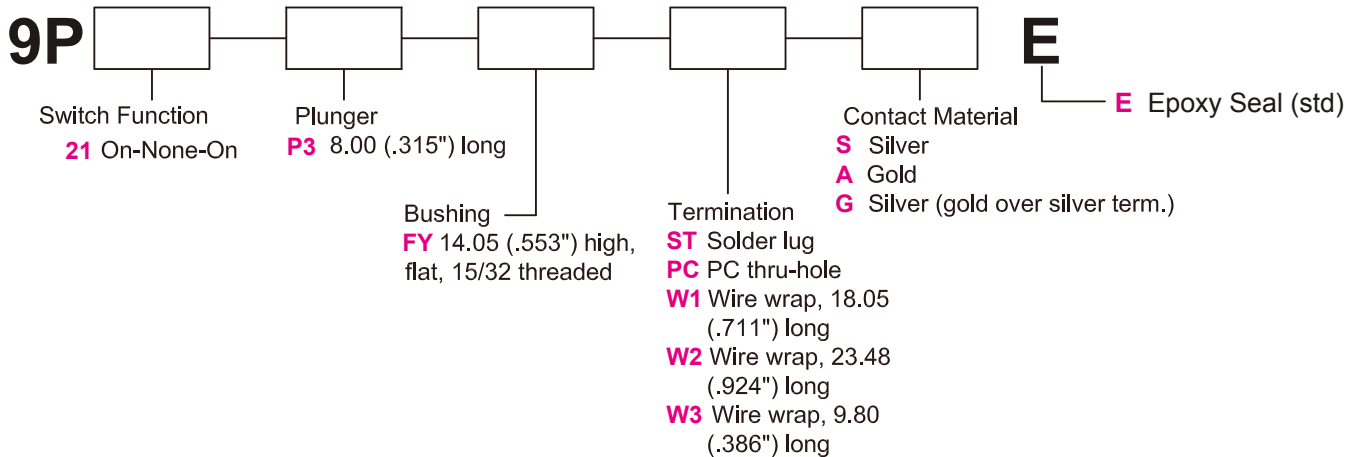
9P

E

Switch Function
21 On-None-On

Plunger
P3 8.00 (.315") long

Bushing
FY 14.05 (.553") high, flat, 15/32 threaded

Termination
ST Solder lug
PC PC thru-hole
W1 Wire wrap, 18.05 (.711") long
W2 Wire wrap, 23.48 (.924") long
W3 Wire wrap, 9.80 (.386") long

Contact Material
S Silver
A Gold
G Silver (gold over silver term.)

E Epoxy Seal (std)